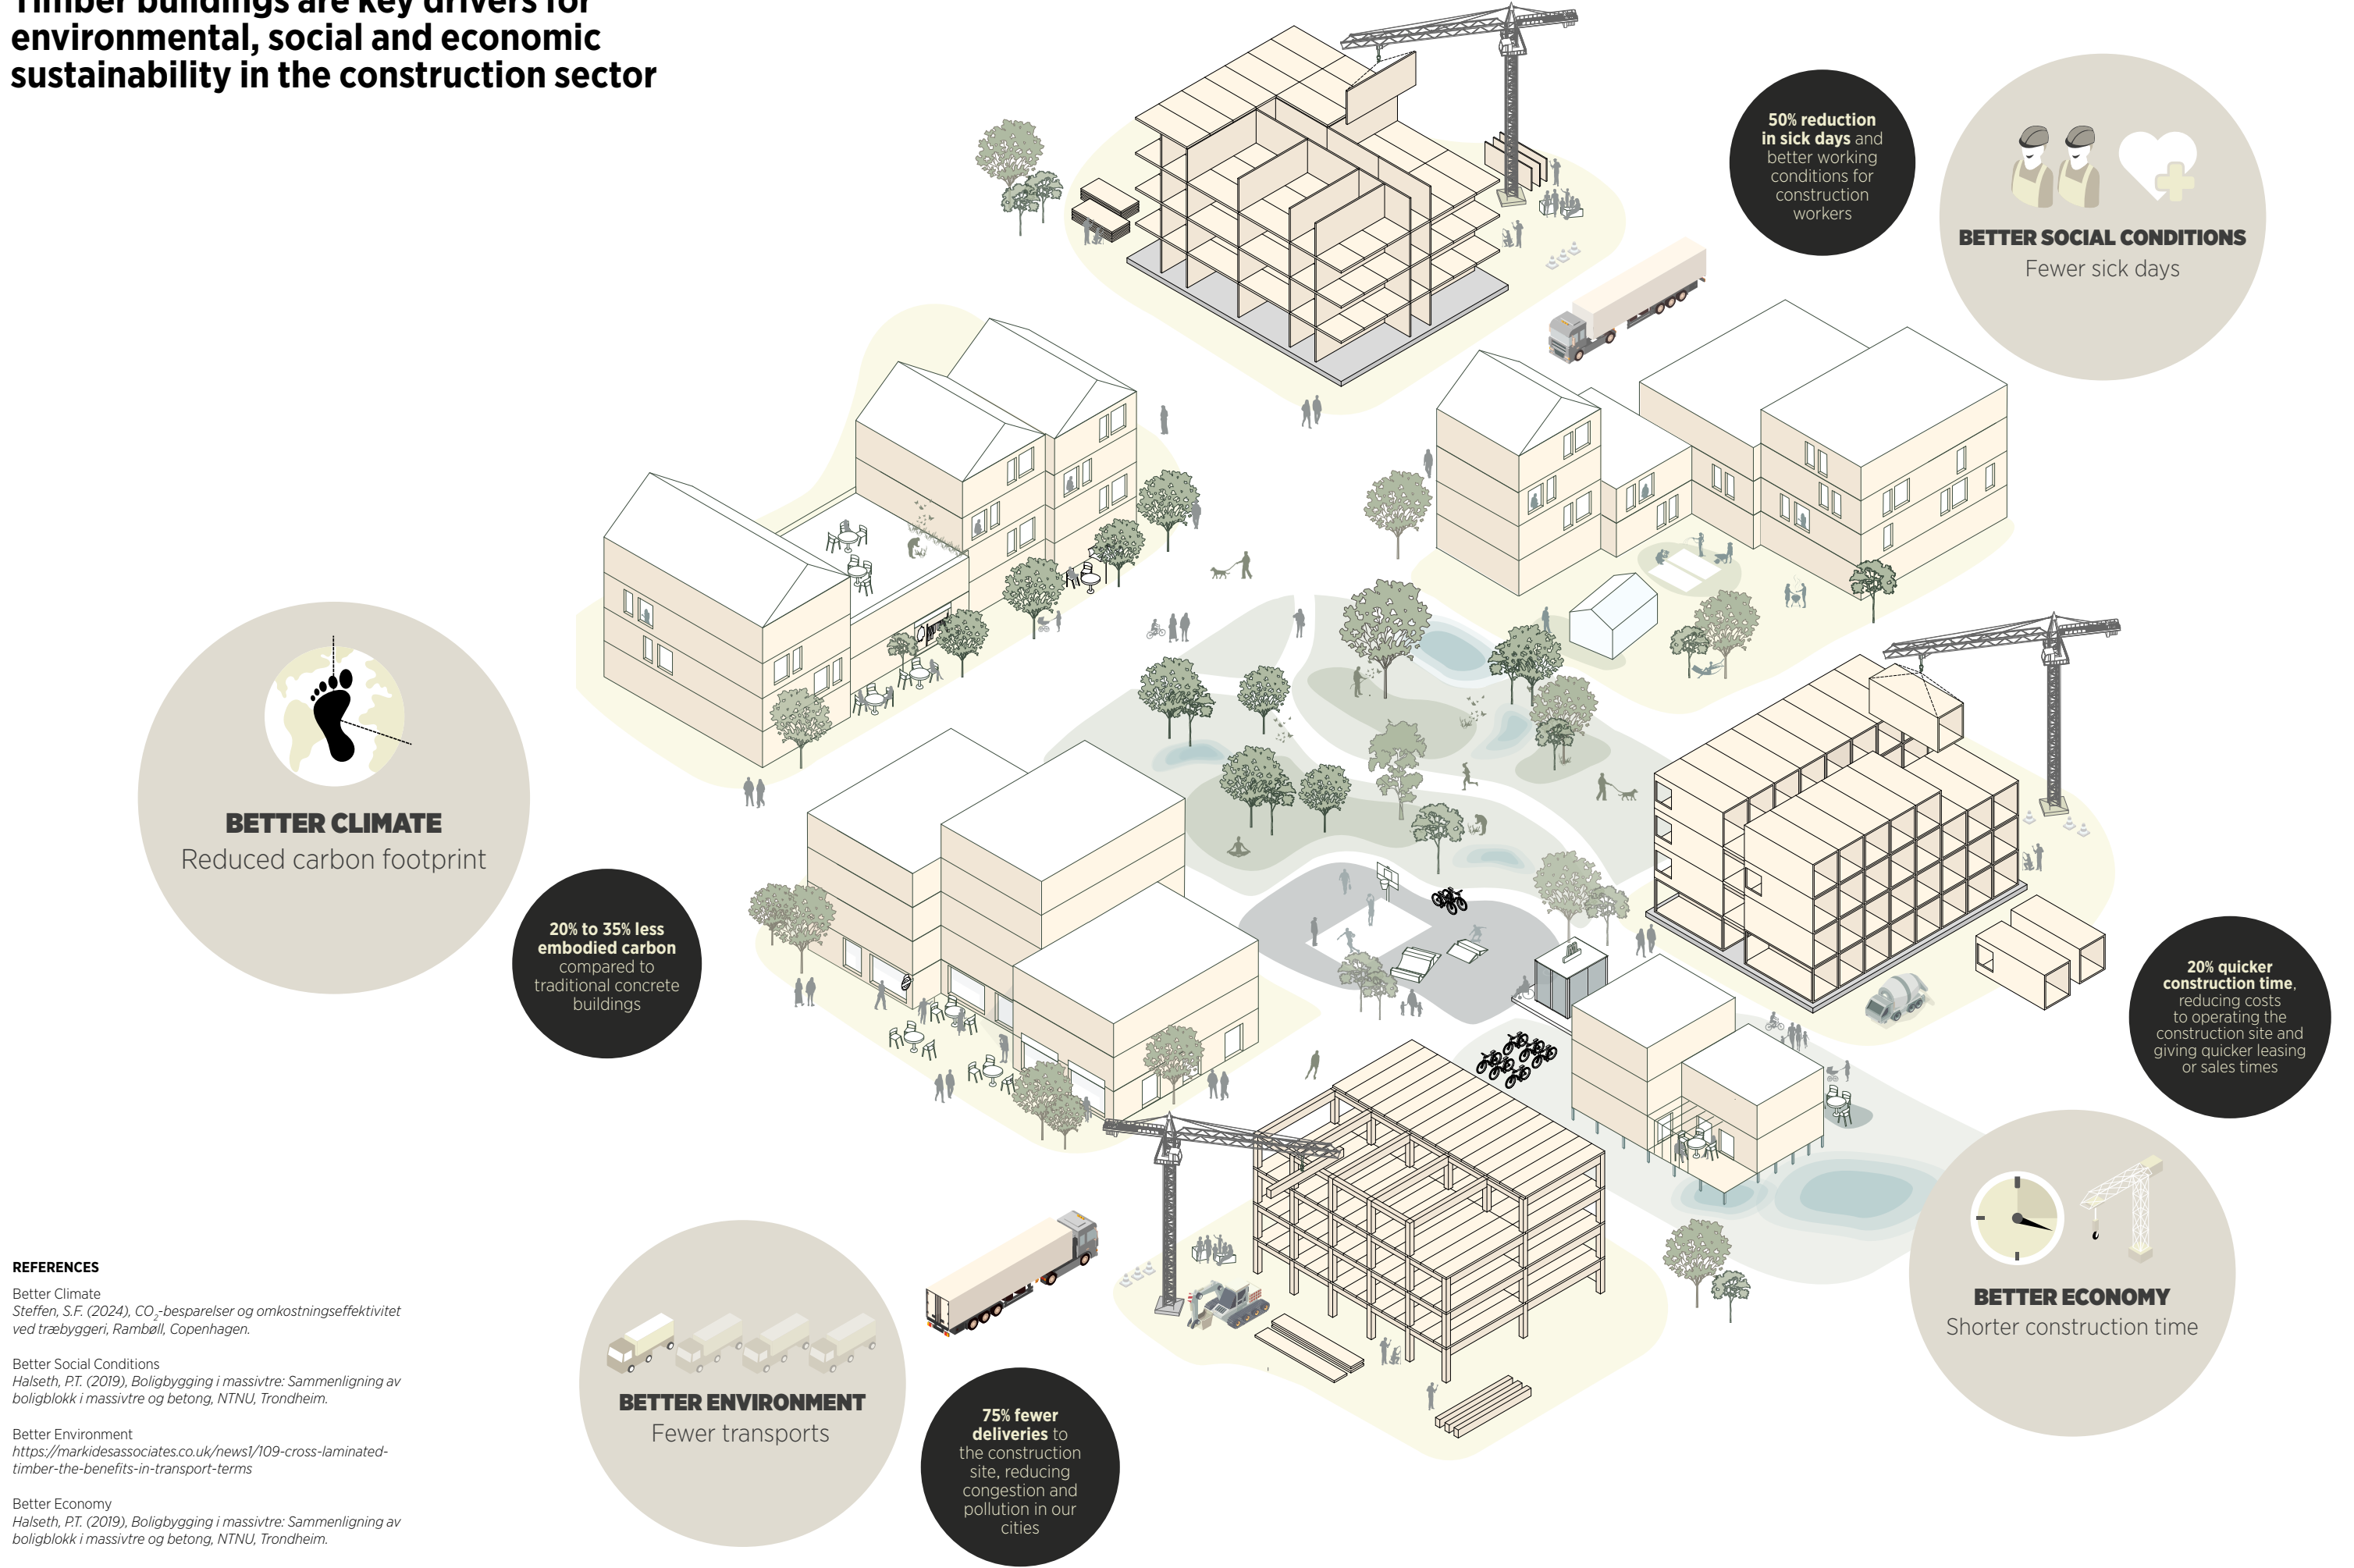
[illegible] environmental, social and economic sustainability in the construction sector

50% reduction in sick days and better working conditions for construction workers

BETTER SOCIAL CONDITIONS
Fewer sick days

BETTER CLIMATE
Reduced carbon footprint

20% to 35% less embodied carbon compared to traditional concrete buildings

20% quicker construction time, reducing costs to operating the construction site and giving quicker leasing or sales times

BETTER ECONOMY
Shorter construction time

BETTER ENVIRONMENT
Fewer transports

75% fewer deliveries to the construction site, reducing congestion and pollution in our cities

REFERENCES

Better Climate
Steffen, S.F. (2024), $CO_2$-besparelser og omkostningseffektivitet ved træbyggeri, Rambøll, Copenhagen.

Better Social Conditions
Halseth, P.T. (2019), Boligbygging i massivtre: Sammenligning av boligblokk i massivtre og betong, NTNU, Trondheim.

Better Environment
https://markidesassociates.co.uk/news1/109-cross-laminated-timber-the-benefits-in-transport-terms

Better Economy
Halseth, P.T. (2019), Boligbygging i massivtre: Sammenligning av boligblokk i massivtre og betong, NTNU, Trondheim.